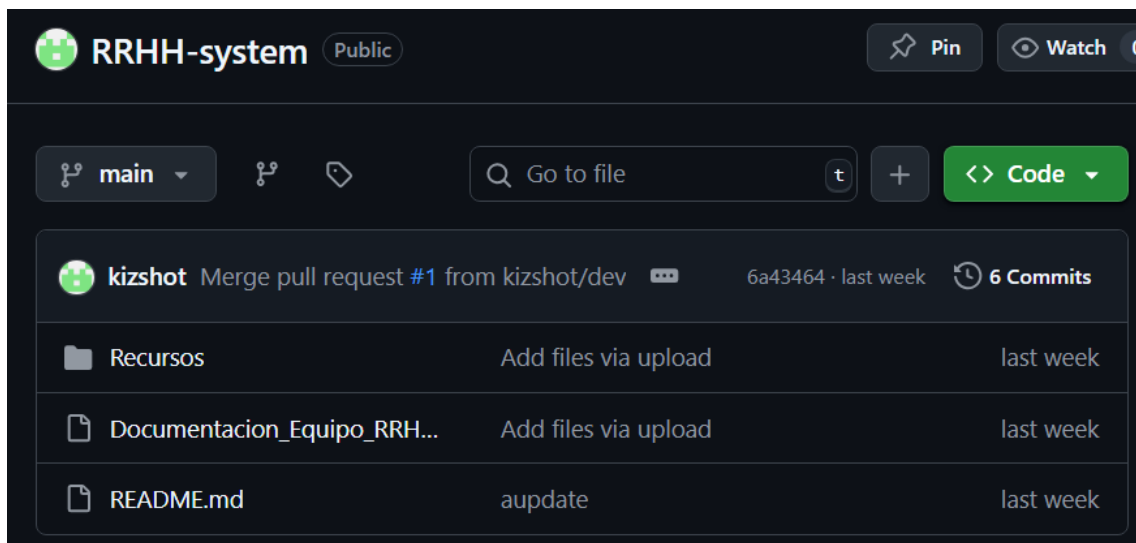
RRHH-system Public

Pin Watch

main

Go to file t

+

Code

kizshot Merge pull request #1 from kizshot/dev

6a43464 · last week

6 Commits

| | | |
|---|---|---|
| Recursos | Add files via upload | last week |
| Documentacion_Equipo_RRH... | Add files via upload | last week |
| README.md | aupdate | last week |